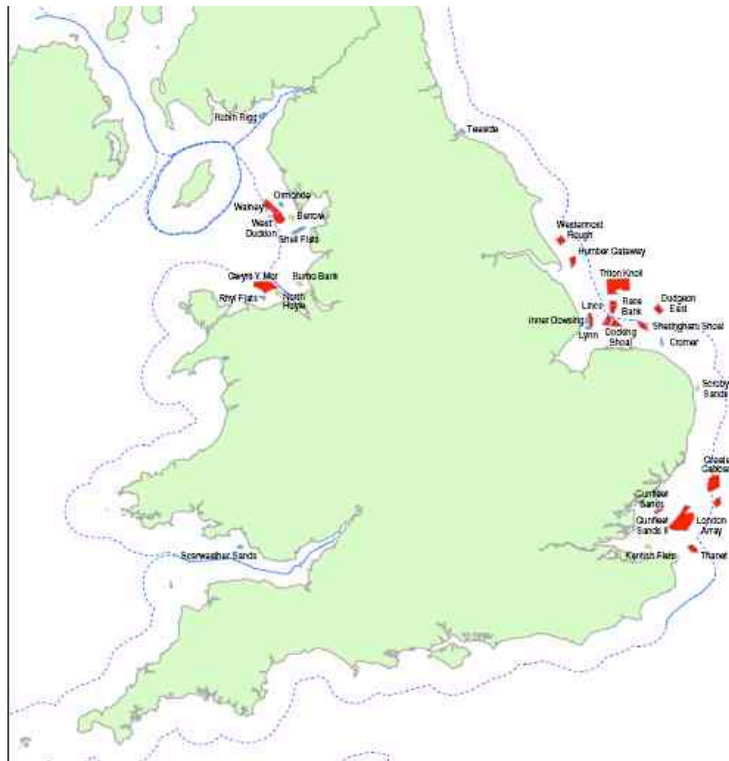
Robin Rigg
Teesside
Ormonde
Walney
Barrow
West Duddon
Shell Flats
Gwynt Y Mor
Burbo Bank
Rhyl Flats
North Hoyle
Westermost Rough
Humber Gateway
Triton Knoll
Race Bank
Dudgeon East
Lincs
Inner Dowsing
Lynn
Docking Shoal
Sheringham Shoal
Cromer
Scroby Sands
Greater Gabbard
Gunfleet Sands
Gunfleet Sands II
London Array
Kentish Flats
Thanet
Scarweather Sands